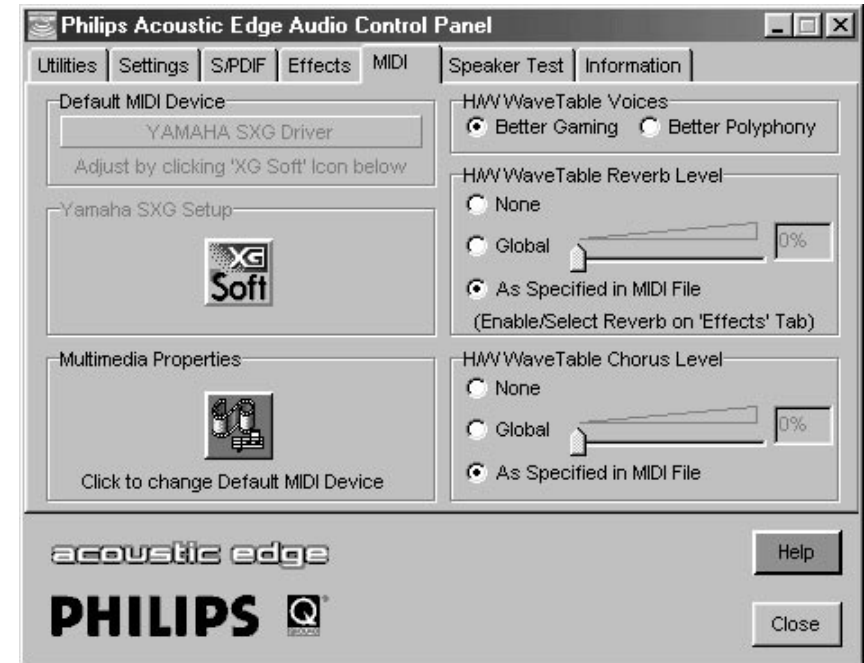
Philips Acoustic Edge Audio Control Panel

Utilities | Settings | S/PDIF | Effects | MIDI | Speaker Test | Information

Default MIDI Device
YAMAHA SXG Driver
Adjust by clicking 'XG Soft' Icon below

Yamaha SXG Setup
XG Soft

Multimedia Properties
Click to change Default MIDI Device

H/W WaveTable Voices
Better Gaming
Better Polyphony

H/W WaveTable Reverb Level
None
Global
0%
As Specified in MIDI File
(Enable/Select Reverb on 'Effects' Tab)

H/W WaveTable Chorus Level
None
Global
0%
As Specified in MIDI File

acoustic edge
PHILIPS
Q

Help
Close